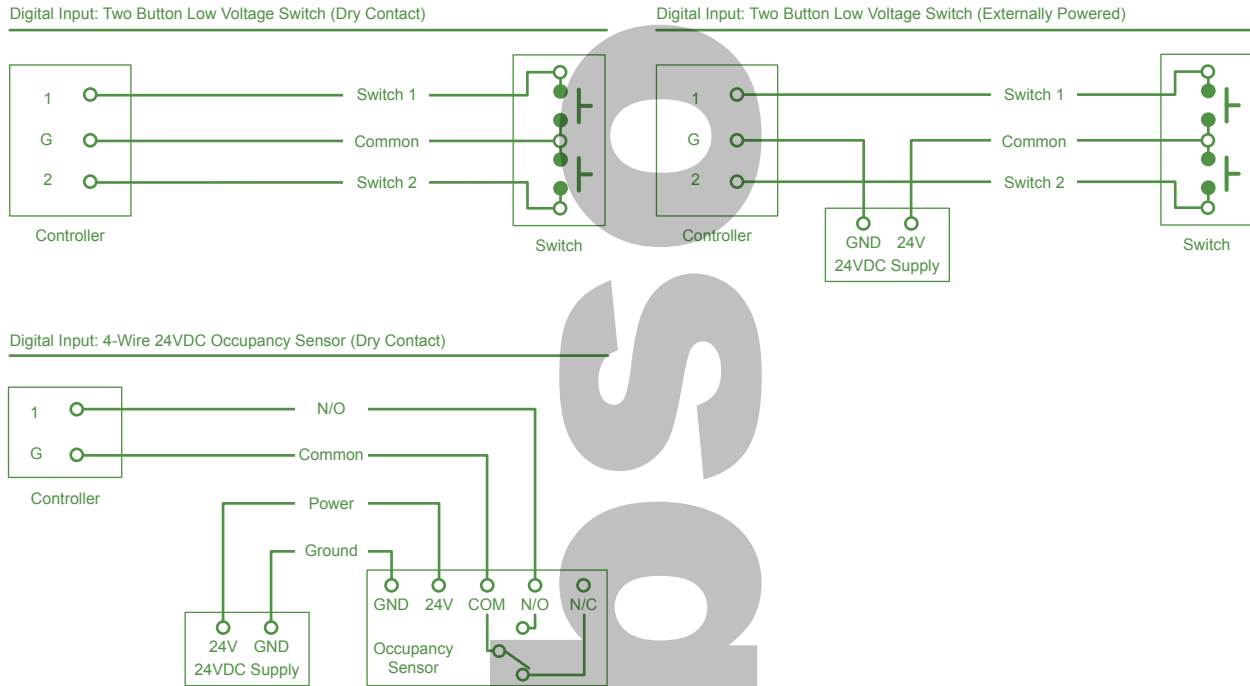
Digital Input: Two Button Low Voltage Switch (Dry Contact)

1
G
2
Controller

Switch 1
Common
Switch 2

Switch

Digital Input: Two Button Low Voltage Switch (Externally Powered)

1
G
2
Controller

Switch 1
Common
Switch 2

GND 24V
24VDC Supply

Switch

Digital Input: 4-Wire 24VDC Occupancy Sensor (Dry Contact)

1
G
Controller

N/O
Common
Power
Ground

24V GND
24VDC Supply

GND 24V COM N/O N/C
Occupancy Sensor